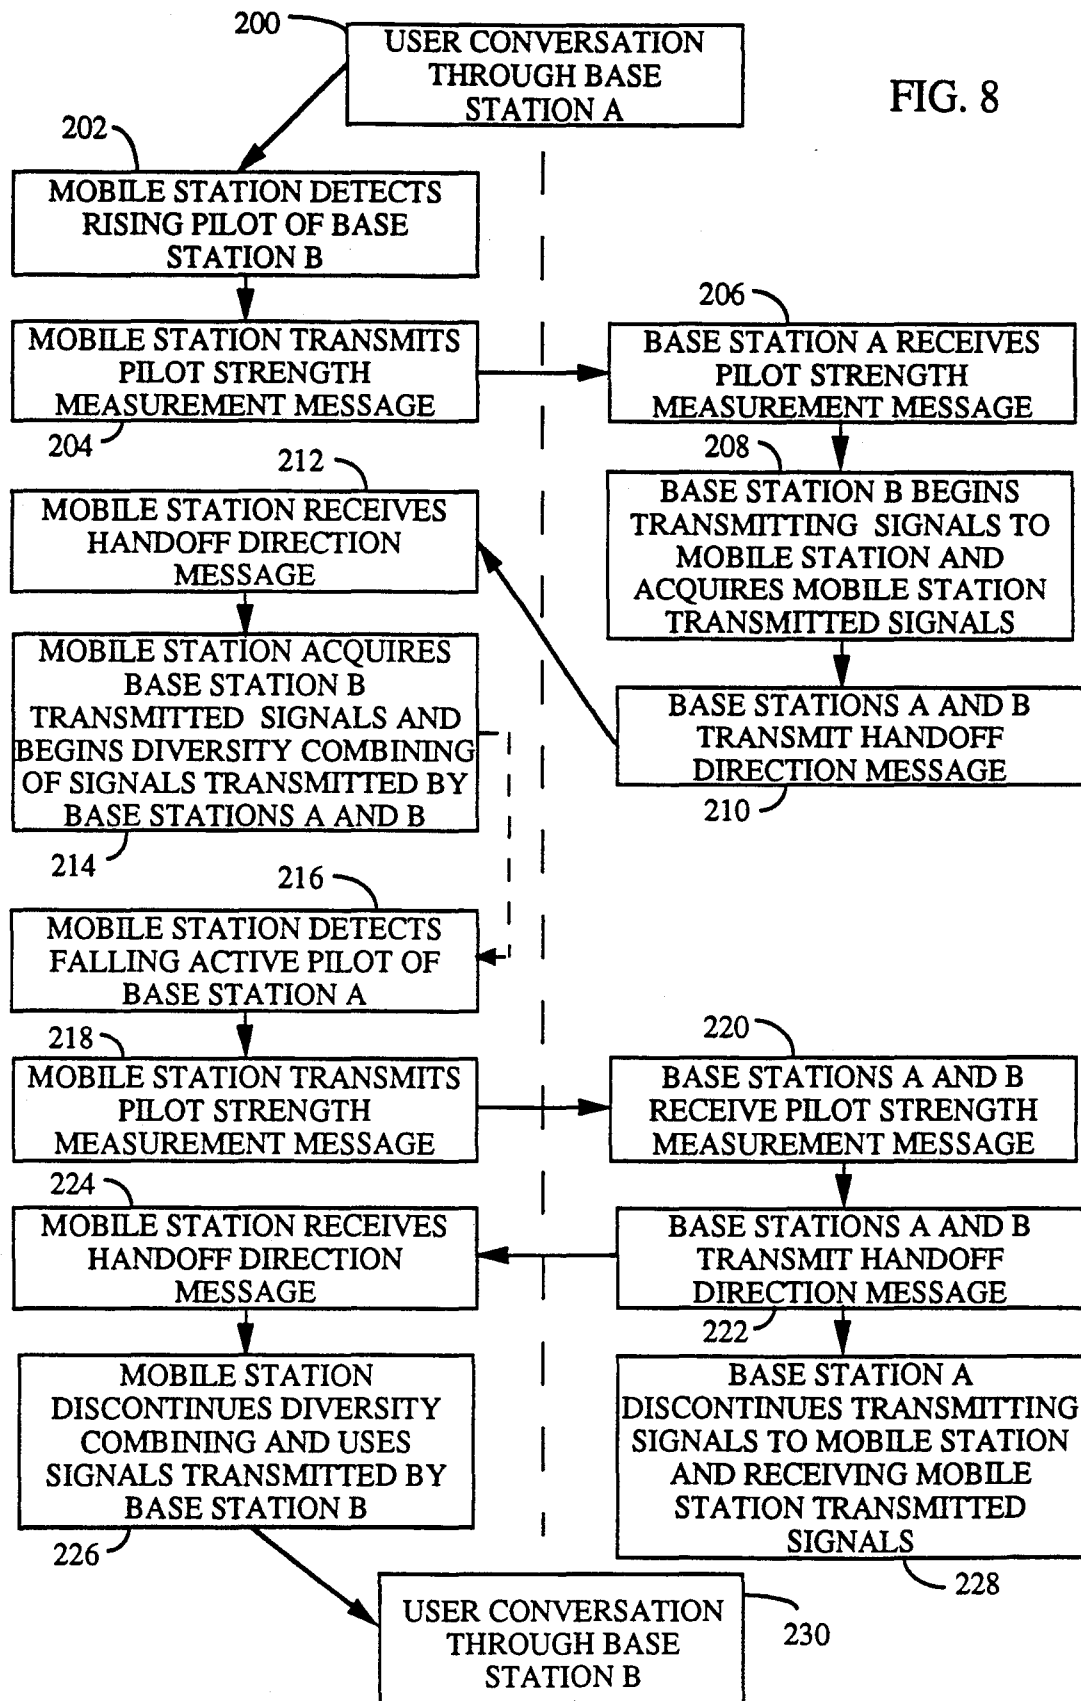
200
USER CONVERSATION THROUGH BASE STATION A

FIG. 8

202
MOBILE STATION DETECTS RISING PILOT OF BASE STATION B

MOBILE STATION TRANSMITS PILOT STRENGTH MEASUREMENT MESSAGE
204

206
BASE STATION A RECEIVES PILOT STRENGTH MEASUREMENT MESSAGE

208
BASE STATION B BEGINS TRANSMITTING SIGNALS TO MOBILE STATION AND ACQUIRES MOBILE STATION TRANSMITTED SIGNALS

212
MOBILE STATION RECEIVES HANDOFF DIRECTION MESSAGE

MOBILE STATION ACQUIRES BASE STATION B TRANSMITTED SIGNALS AND BEGINS DIVERSITY COMBINING OF SIGNALS TRANSMITTED BY BASE STATIONS A AND B
214

BASE STATIONS A AND B TRANSMIT HANDOFF DIRECTION MESSAGE
210

216
MOBILE STATION DETECTS FALLING ACTIVE PILOT OF BASE STATION A

218
MOBILE STATION TRANSMITS PILOT STRENGTH MEASUREMENT MESSAGE

220
BASE STATIONS A AND B RECEIVE PILOT STRENGTH MEASUREMENT MESSAGE

224
MOBILE STATION RECEIVES HANDOFF DIRECTION MESSAGE

BASE STATIONS A AND B TRANSMIT HANDOFF DIRECTION MESSAGE
222

MOBILE STATION DISCONTINUES DIVERSITY COMBINING AND USES SIGNALS TRANSMITTED BY BASE STATION B
226

BASE STATION A DISCONTINUES TRANSMITTING SIGNALS TO MOBILE STATION AND RECEIVING MOBILE STATION TRANSMITTED SIGNALS
228

USER CONVERSATION THROUGH BASE STATION B
230